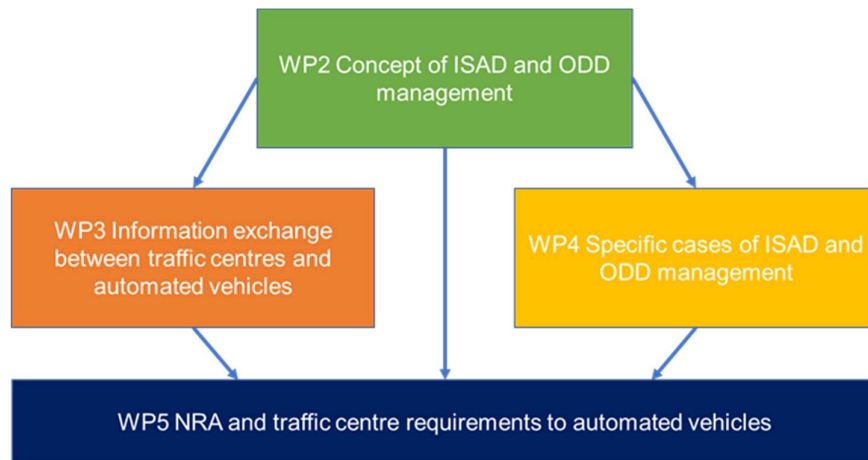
WP2 Concept of ISAD and ODD management

WP3 Information exchange between traffic centres and automated vehicles

WP4 Specific cases of ISAD and ODD management

WP5 NRA and traffic centre requirements to automated vehicles